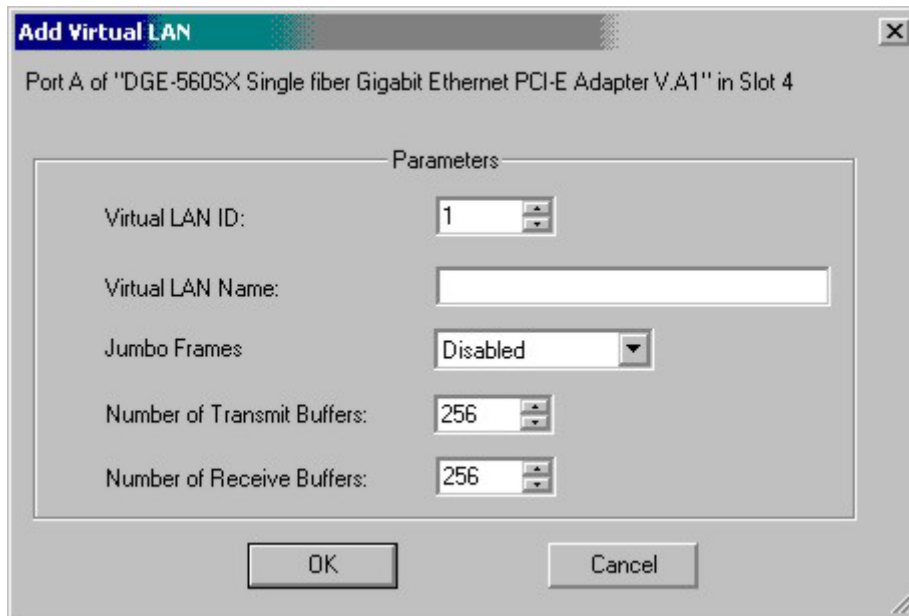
Add Virtual LAN

×

Port A of "DGE-560SX Single fiber Gigabit Ethernet PCI-E Adapter V.A1" in Slot 4

Parameters

Virtual LAN ID: 1

Virtual LAN Name:

Jumbo Frames Disabled

Number of Transmit Buffers: 256

Number of Receive Buffers: 256

OK

Cancel